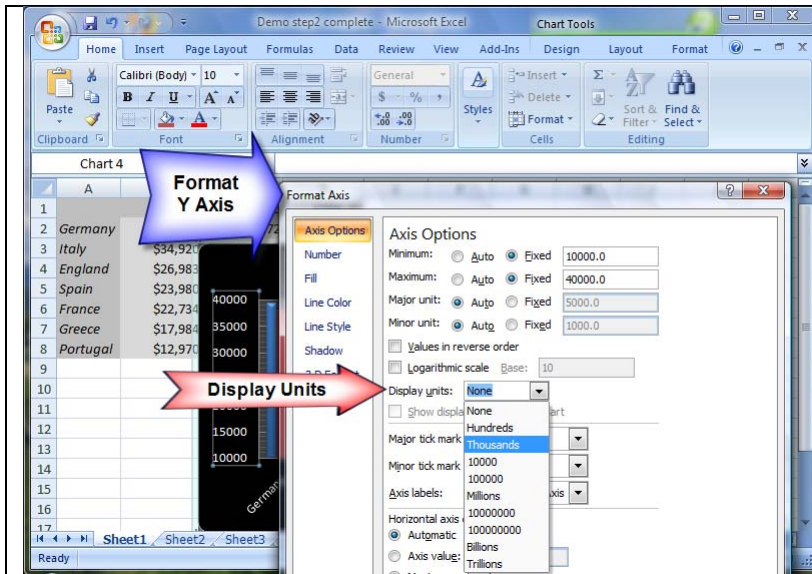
Demo step2 complete - Microsoft Excel

Chart Tools

Home Insert Page Layout Formulas Data Review View Add-Ins Design Layout Format

Calibri (Body) 10

B I U A A

Paste

Clipboard Font Alignment Number Cells Editing

General

$ % ,

$.00$ $.00$

Styles

Insert Delete Format

Sort & Filter Find & Select

Chart 4

A

1
2 Germany
3 Italy $34,92
4 England $26,983
5 Spain $23,98
6 France $22,734
7 Greece $17,984
8 Portugal $12,970
9
10
11
12
13
14
15
16
17

Sheet1 Sheet2 Sheet3

Ready

40000
35000
30000
15000
10000
German

Format Y Axis

Display Units

Format Axis

Axis Options
Number
Fill
Line Color
Line Style
Shadow

Axis Options

Minimum: Auto Fixed 10000.0
Maximum: Auto Fixed 40000.0
Major unit: Auto Fixed 5000.0
Minor unit: Auto Fixed 1000.0

Values in reverse order
Logarithmic scale Base: 10

Display units: None

Show displa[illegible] art

None
Hundreds
Thousands
10000
100000
Millions
10000000
100000000
Billions
Trillions

Major tick mark
Minor tick mark
Axis labels: xis

Horizontal axis
Automatic
Axis value: